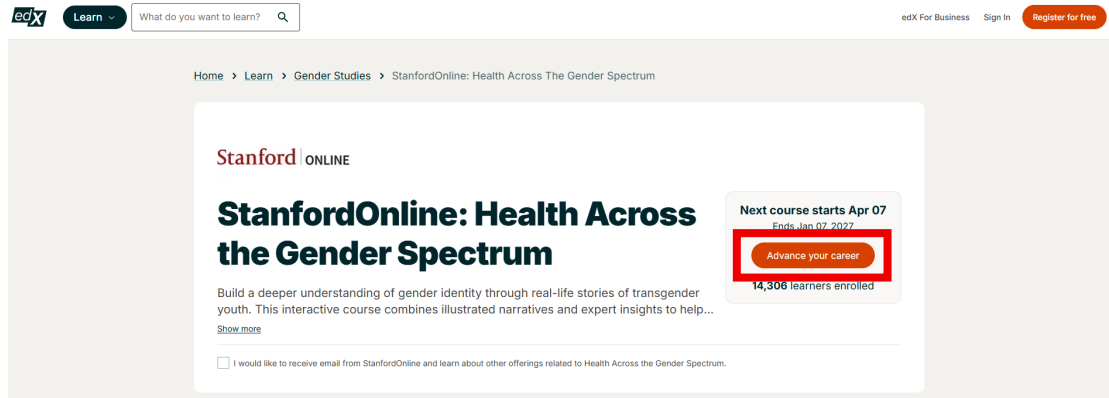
edX Learn What do you want to learn? edX For Business Sign In Register for free

Home > Learn > Gender Studies > StanfordOnline: Health Across The Gender Spectrum

Stanford | ONLINE

StanfordOnline: Health Across the Gender Spectrum

Build a deeper understanding of gender identity through real-life stories of transgender youth. This interactive course combines illustrated narratives and expert insights to help...

Show more

Next course starts Apr 07

Ends Jan 07, 2027

Advance your career

14,306 learners enrolled

I would like to receive email from StanfordOnline and learn about other offerings related to Health Across the Gender Spectrum.